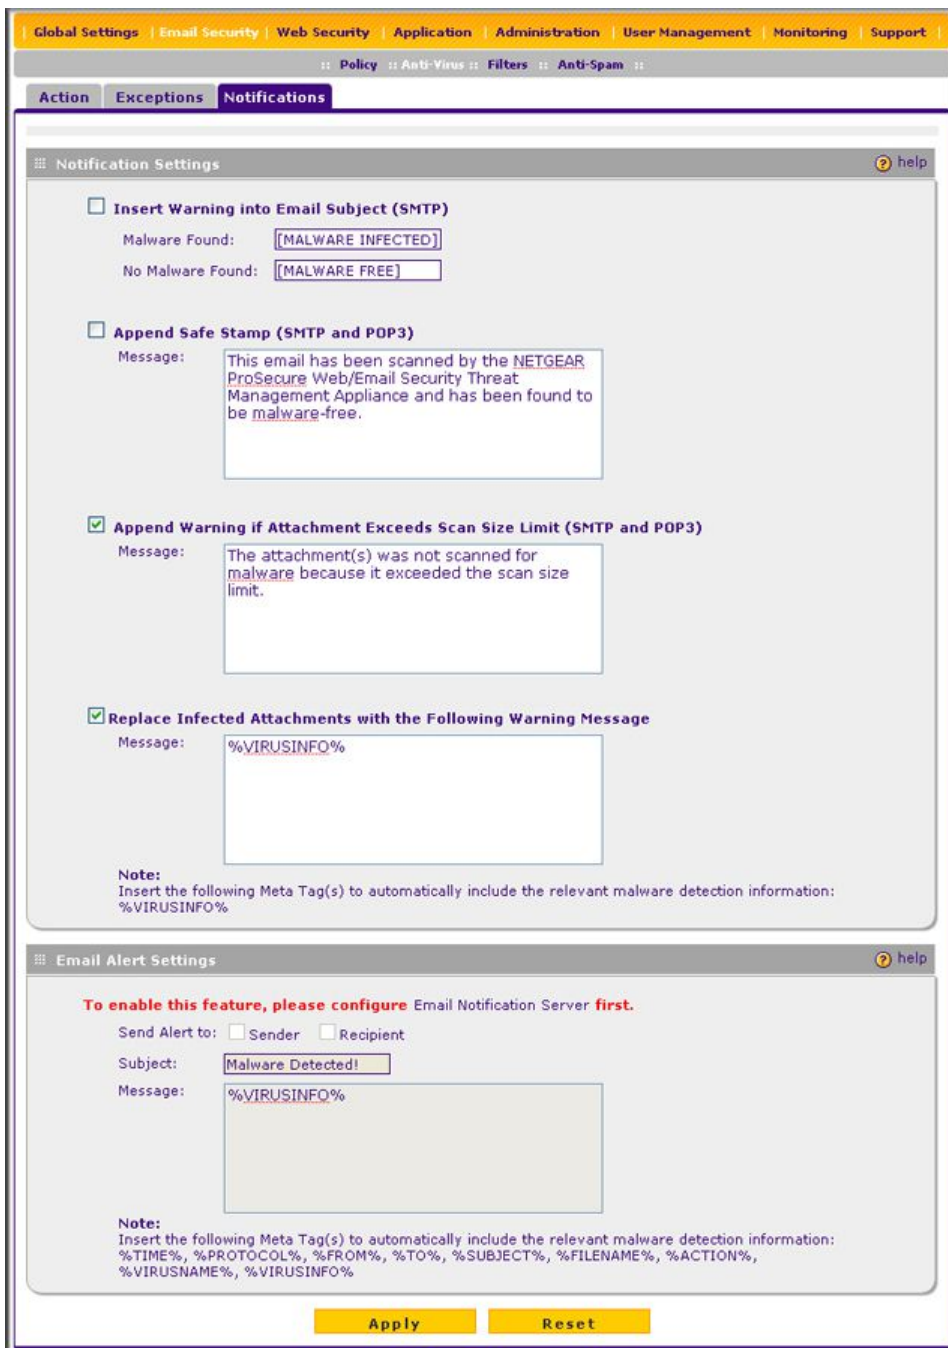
| Global Settings | Email Security | Web Security | Application | Administration | User Management | Monitoring | Support |

:: Policy :: Anti-Virus :: Filters :: Anti-Spam ::

Action Exceptions Notifications

Notification Settings help

Insert Warning into Email Subject (SMTP)

Malware Found: [MALWARE INFECTED]

No Malware Found: [MALWARE FREE]

Append Safe Stamp (SMTP and POP3)

Message: This email has been scanned by the NETGEAR ProSecure Web/Email Security Threat Management Appliance and has been found to be malware-free.

Append Warning if Attachment Exceeds Scan Size Limit (SMTP and POP3)

Message: The attachment(s) was not scanned for malware because it exceeded the scan size limit.

Replace Infected Attachments with the Following Warning Message

Message: %VIRUSINFO%

Note:
Insert the following Meta Tag(s) to automatically include the relevant malware detection information: %VIRUSINFO%

Email Alert Settings help

To enable this feature, please configure Email Notification Server first.

Send Alert to: Sender Recipient

Subject: Malware Detected!

Message: %VIRUSINFO%

Note:
Insert the following Meta Tag(s) to automatically include the relevant malware detection information: %TIME%, %PROTOCOL%, %FROM%, %TO%, %SUBJECT%, %FILENAME%, %ACTION%, %VIRUSNAME%, %VIRUSINFO%

Apply Reset